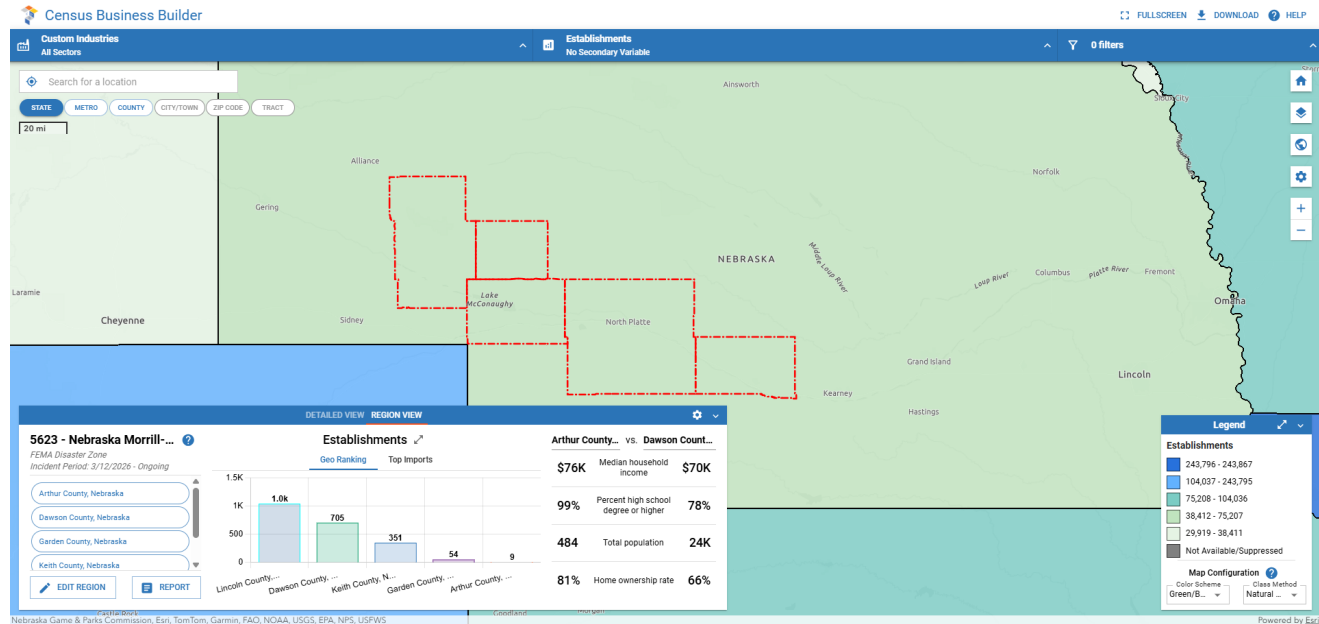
Census Business Builder

FULLSCREEN DOWNLOAD HELP

Custom Industries
All Sectors

Establishments
No Secondary Variable

0 filters

Search for a location

STATE METRO COUNTY CITY/TOWN ZIP CODE TRACT

20 mi

Ainsworth
Sioux City
Alliance
Norfolk
Gering
NEBRASKA
Middle Loup River
Laramie
Lake McConaughy
Loup River
Columbus
Platte River
Fremont
Omaha
Cheyenne
Sidney
North Platte
Grand Island
Lincoln
Kearney
Hastings

DETAILED VIEW REGION VIEW

5623 - Nebraska Morrill-...
FEMA Disaster Zone
Incident Period: 3/12/2026 - Ongoing

Arthur County, Nebraska
Dawson County, Nebraska
Garden County, Nebraska
Keith County, Nebraska

EDIT REGION
REPORT

Establishments
Geo Ranking Top Imports

1.5K
1K
500
0
1.0k
705
351
54
9
Lincoln County,...
Dawson County, ...
Keith County, N...
Garden County, ...
Arthur County, ...

| Arthur County... | vs. | Dawson Count... |
|---|---|---|
| \$76K | Median household income | \$70K |
| 99% | Percent high school degree or higher | 78% |
| 484 | Total population | 24K |
| 81% | Home ownership rate | 66% |

Legend
Establishments
243,796 - 243,867
104,037 - 243,795
75,208 - 104,036
38,412 - 75,207
29,919 - 38,411
Not Available/Suppressed

Map Configuration
Color Scheme
Green/B...
Class Method
Natural ...

Castle Rock
Goodland
Nebraska Game & Parks Commission, Esri, TomTom, Garmin, FAO, NOAA, USGS, EPA, NPS, USFWS
Powered by Esri